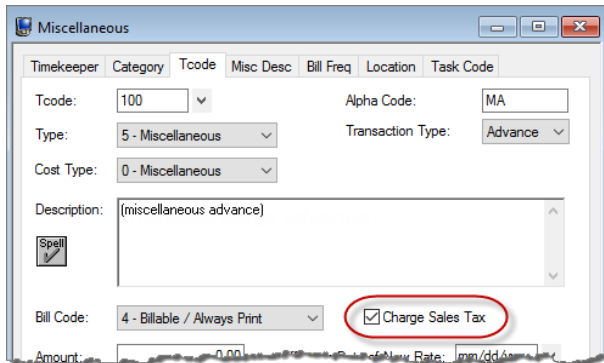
Miscellaneous

Timekeeper | Category | Tcode | Misc Desc | Bill Freq | Location | Task Code

Tcode: 100

Alpha Code: MA

Type: 5 - Miscellaneous

Transaction Type: Advance

Cost Type: 0 - Miscellaneous

Description: (miscellaneous advance)

Spell

Bill Code: 4 - Billable / Always Print

Charge Sales Tax

Amount: 0.00

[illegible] of New Rate: mm/dd/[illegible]